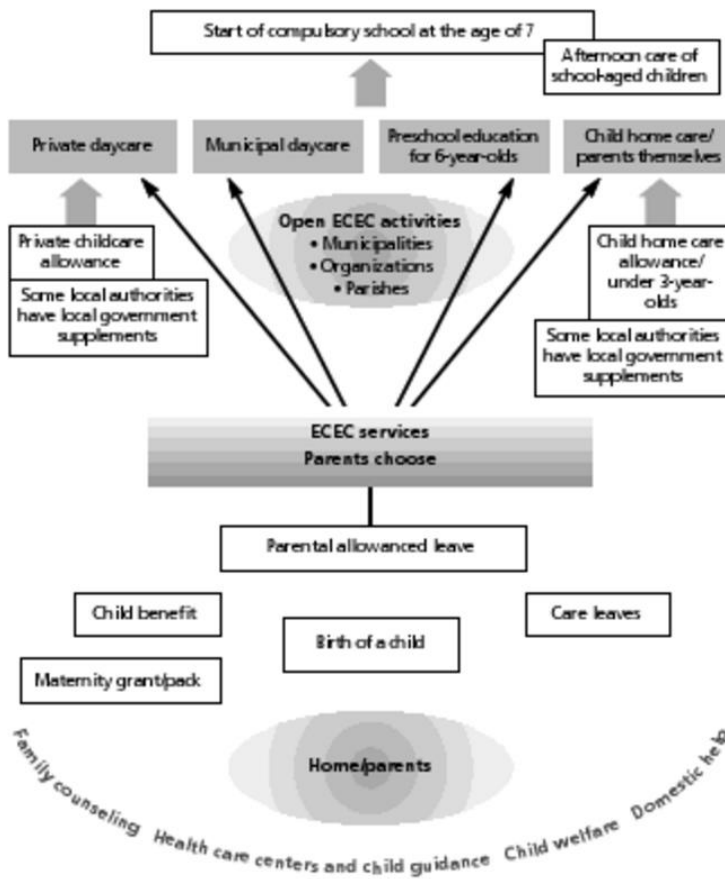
Start of compulsory school at the age of 7

Afternoon care of school-aged children

Private daycare

Municipal daycare

Preschool education for 6-year-olds

Child home care/ parents themselves

Open ECEC activities
• Municipalities
• Organizations
• Parishes

Private childcare allowance

Some local authorities have local government supplements

Child home care allowance/ under 3-year-olds

Some local authorities have local government supplements

ECEC services
Parents choose

Parental allowanced leave

Child benefit

Care leaves

Birth of a child

Maternity grant/pack

Home/parents

Family counseling Health care centers and child guidance Child welfare Domestic he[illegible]